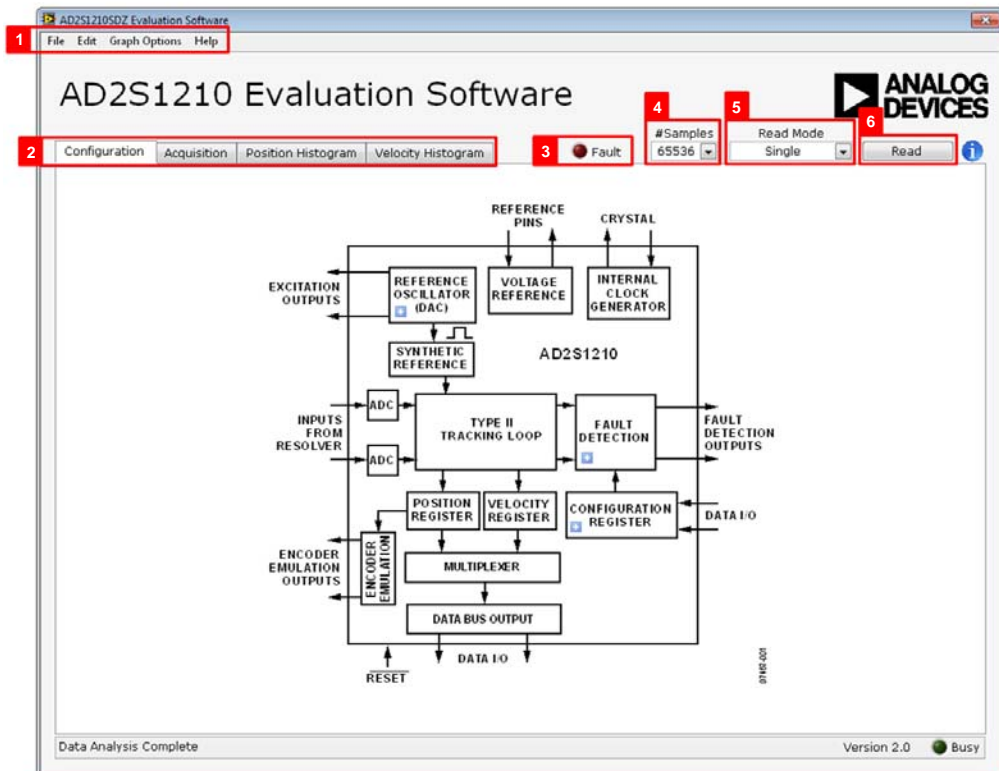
AD2S1210SDZ Evaluation Software

1 File Edit Graph Options Help

AD2S1210 Evaluation Software

ANALOG DEVICES

2 Configuration Acquisition Position Histogram Velocity Histogram

3 Fault

4 #Samples 65536

5 Read Mode Single

6 Read

REFERENCE PINS

CRYSTAL

EXCITATION OUTPUTS

REFERENCE OSCILLATOR (DAC)

VOLTAGE REFERENCE

INTERNAL CLOCK GENERATOR

SYNTHETIC REFERENCE

AD2S1210

INPUTS FROM RESOLVER

ADC

ADC

TYPE II TRACKING LOOP

FAULT DETECTION

FAULT DETECTION OUTPUTS

POSITION REGISTER

VELOCITY REGISTER

CONFIGURATION REGISTER

DATA I/O

ENCODER EMULATION OUTPUTS

ENCODER EMULATION

MULTIPLEXER

DATA BUS OUTPUT

DATA I/O

$\overline{RESET}$

07467-001

Data Analysis Complete

Version 2.0 Busy